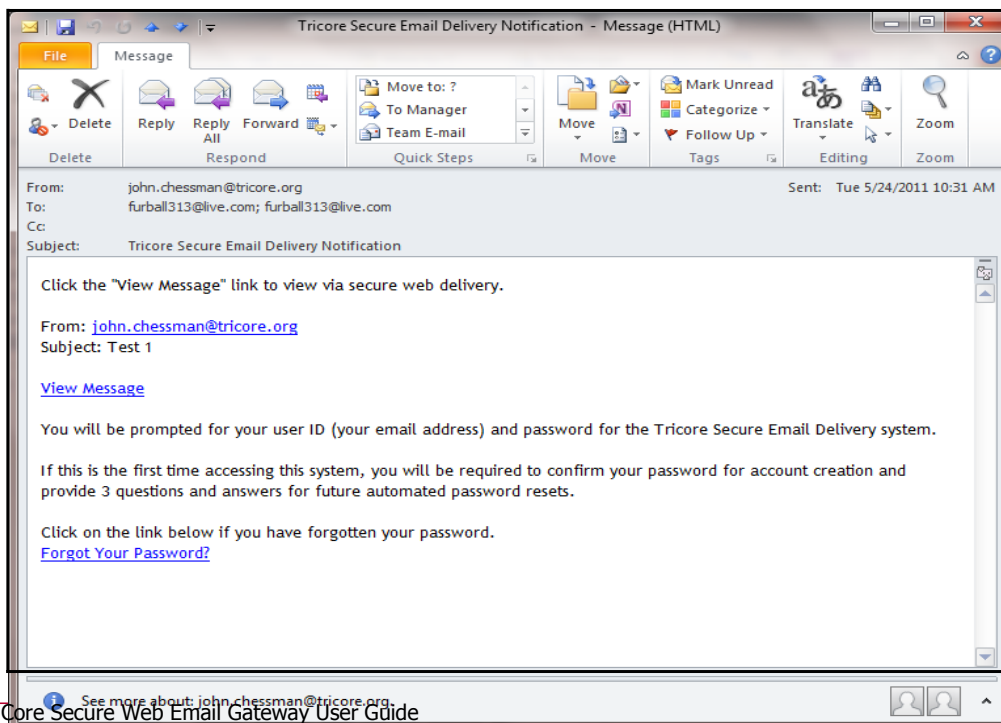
Tricore Secure Email Delivery Notification - Message (HTML)

File
Message

Delete
Reply
Reply All
Forward
Move to: ?
To Manager
Team E-mail
Move
Mark Unread
Categorize
Follow Up
Translate
Zoom
Delete
Respond
Quick Steps
Move
Tags
Editing
Zoom

From: john.chessman@tricore.org
Sent: Tue 5/24/2011 10:31 AM
To: furball313@live.com; furball313@live.com
Cc:
Subject: Tricore Secure Email Delivery Notification

Click the "View Message" link to view via secure web delivery.

From: john.chessman@tricore.org
Subject: Test 1

View Message

You will be prompted for your user ID (your email address) and password for the Tricore Secure Email Delivery system.

If this is the first time accessing this system, you will be required to confirm your password for account creation and provide 3 questions and answers for future automated password resets.

Click on the link below if you have forgotten your password.
Forgot Your Password?

See more about: john.chessman@tricore.org.

Core Secure Web Email Gateway User Guide